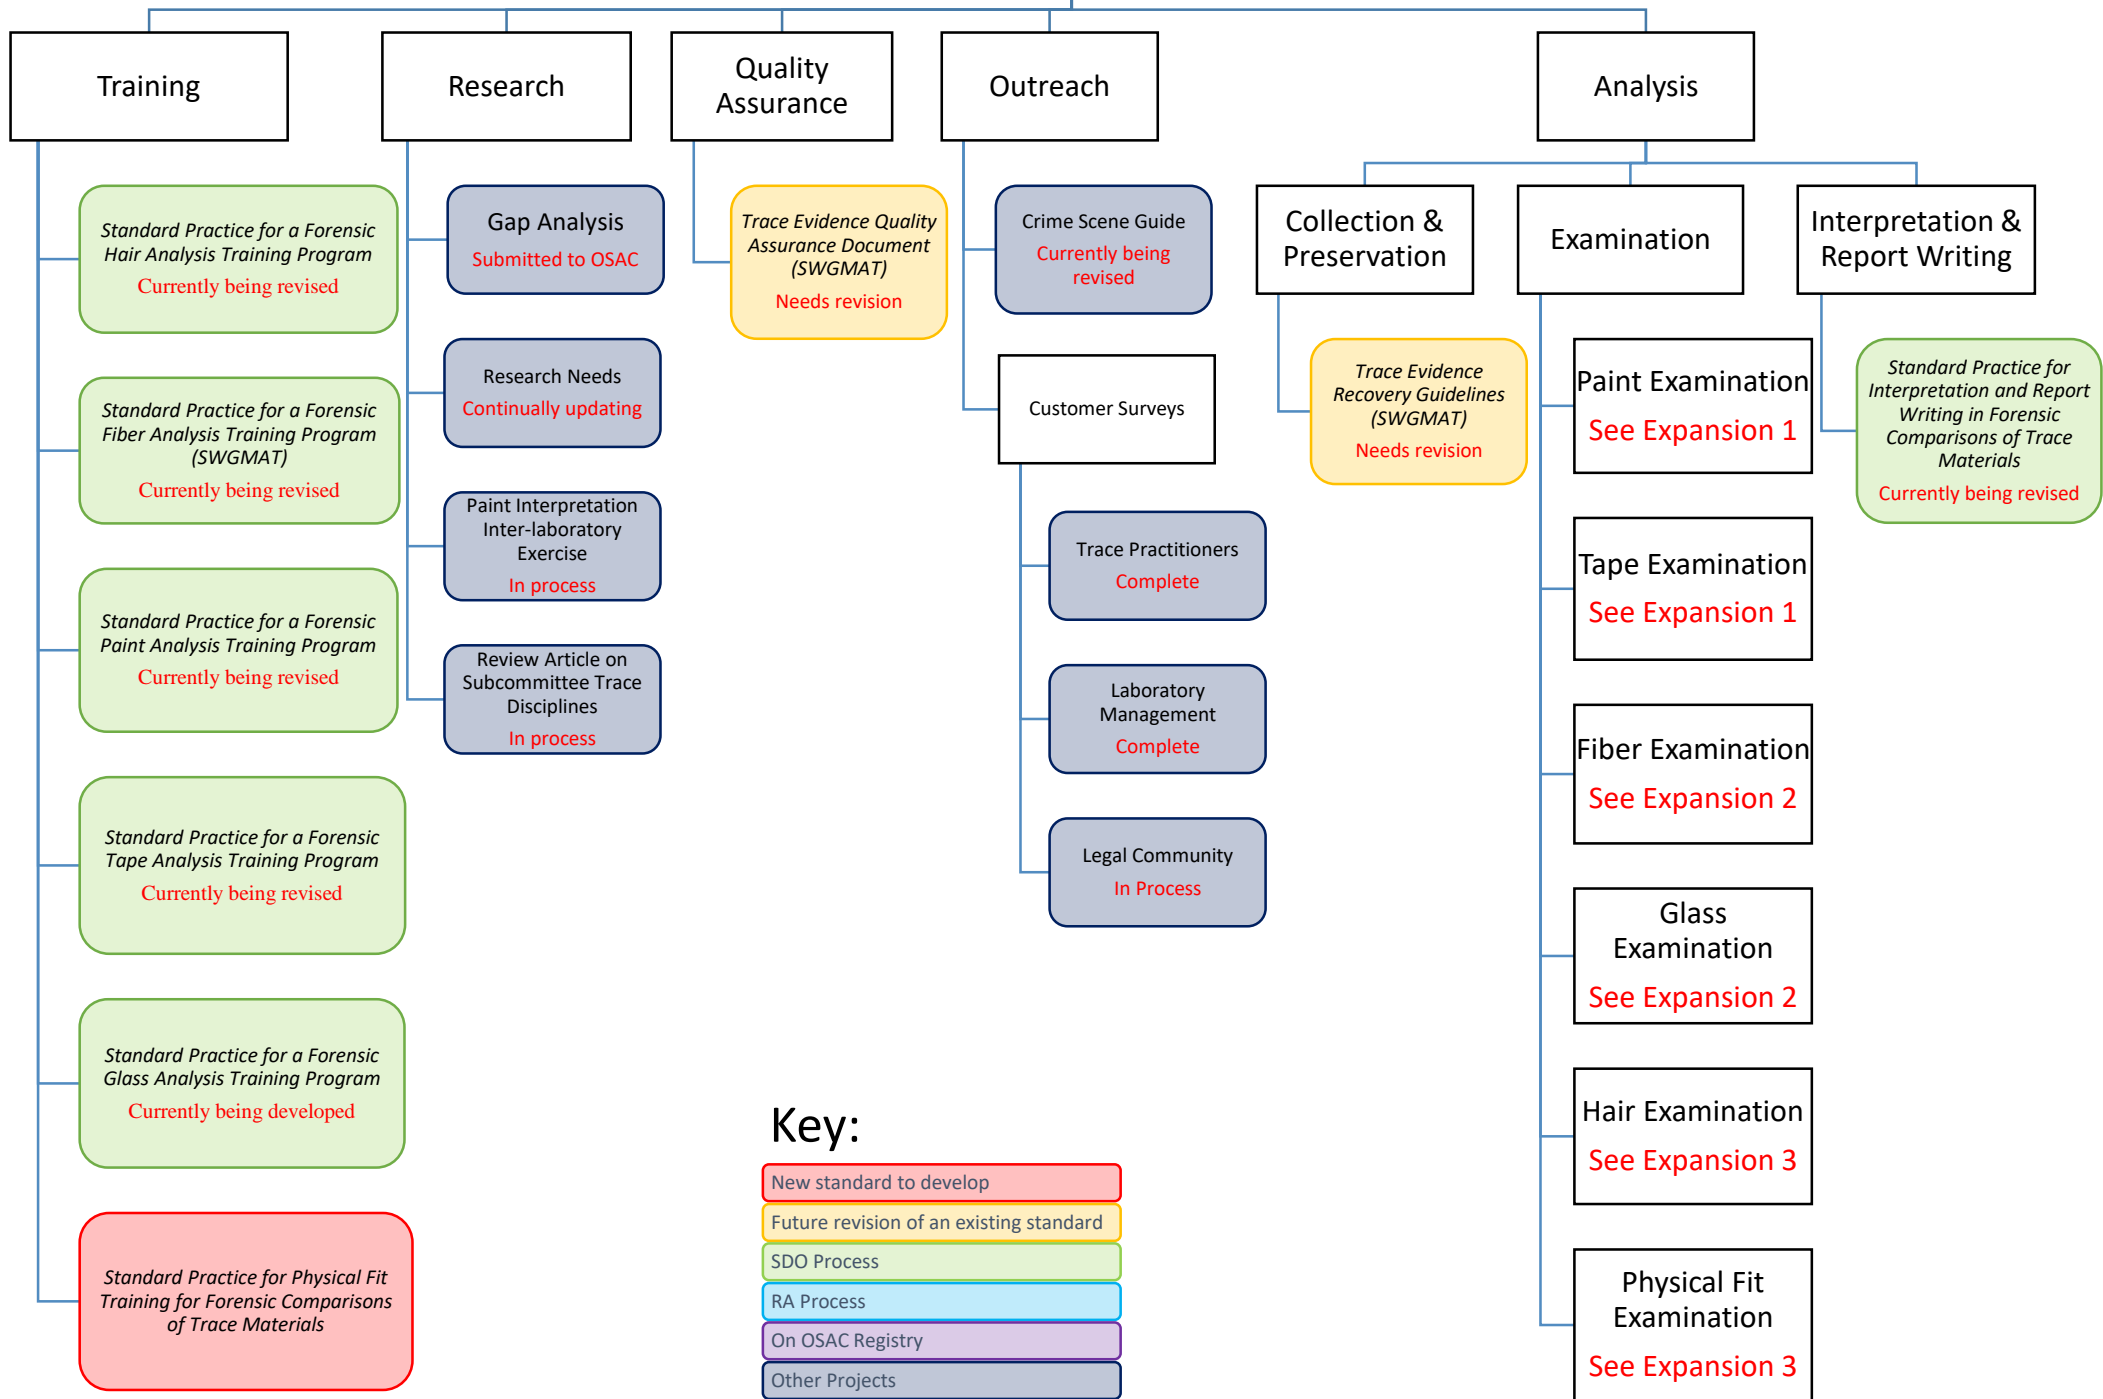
Training

Research

Quality Assurance

Outreach

Analysis

Standard Practice for a Forensic Hair Analysis Training Program
Currently being revised

Standard Practice for a Forensic Fiber Analysis Training Program (SWGMAT)
Currently being revised

Standard Practice for a Forensic Paint Analysis Training Program
Currently being revised

Standard Practice for a Forensic Tape Analysis Training Program
Currently being revised

Standard Practice for a Forensic Glass Analysis Training Program
Currently being developed

Standard Practice for Physical Fit Training for Forensic Comparisons of Trace Materials

Gap Analysis
Submitted to OSAC

Research Needs
Continually updating

Paint Interpretation Inter-laboratory Exercise
In process

Review Article on Subcommittee Trace Disciplines
In process

Trace Evidence Quality Assurance Document (SWGMAT)
Needs revision

Crime Scene Guide
Currently being revised

Customer Surveys

Trace Practitioners
Complete

Laboratory Management
Complete

Legal Community
In Process

Collection & Preservation

Examination

Interpretation & Report Writing

Trace Evidence Recovery Guidelines (SWGMAT)
Needs revision

Paint Examination
See Expansion 1

Tape Examination
See Expansion 1

Fiber Examination
See Expansion 2

Glass Examination
See Expansion 2

Hair Examination
See Expansion 3

Physical Fit Examination
See Expansion 3

Standard Practice for Interpretation and Report Writing in Forensic Comparisons of Trace Materials
Currently being revised

Key:
New standard to develop
Future revision of an existing standard
SDO Process
RA Process
On OSAC Registry
Other Projects